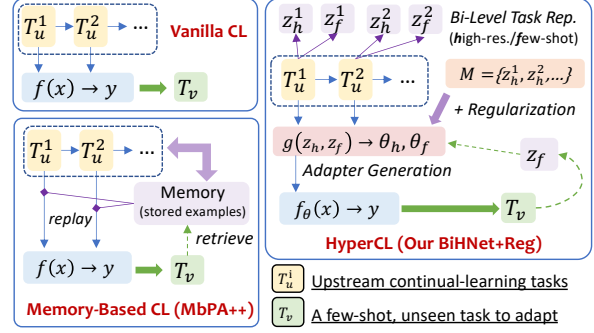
$T_u^1$ $T_u^2$ ...

Vanilla CL

$f(x) \rightarrow y$ $T_v$

$T_u^1$ $T_u^2$ ...

Memory (stored examples)

replay

retrieve

$f(x) \rightarrow y$ $T_v$

Memory-Based CL (MbPA++)

$z_h^1$ $z_f^1$ $z_h^2$ $z_f^2$

Bi-Level Task Rep. (high-res./few-shot)

$T_u^1$ $T_u^2$ ...

$M = \{z_h^1, z_h^2, ...\}$

+ Regularization

$g(z_h, z_f) \rightarrow \theta_h, \theta_f$

$z_f$

Adapter Generation

$f_\theta(x) \rightarrow y$ $T_v$

HyperCL (Our BiHNet+Reg)

$T_u^i$ Upstream continual-learning tasks

$T_v$ A few-shot, unseen task to adapt